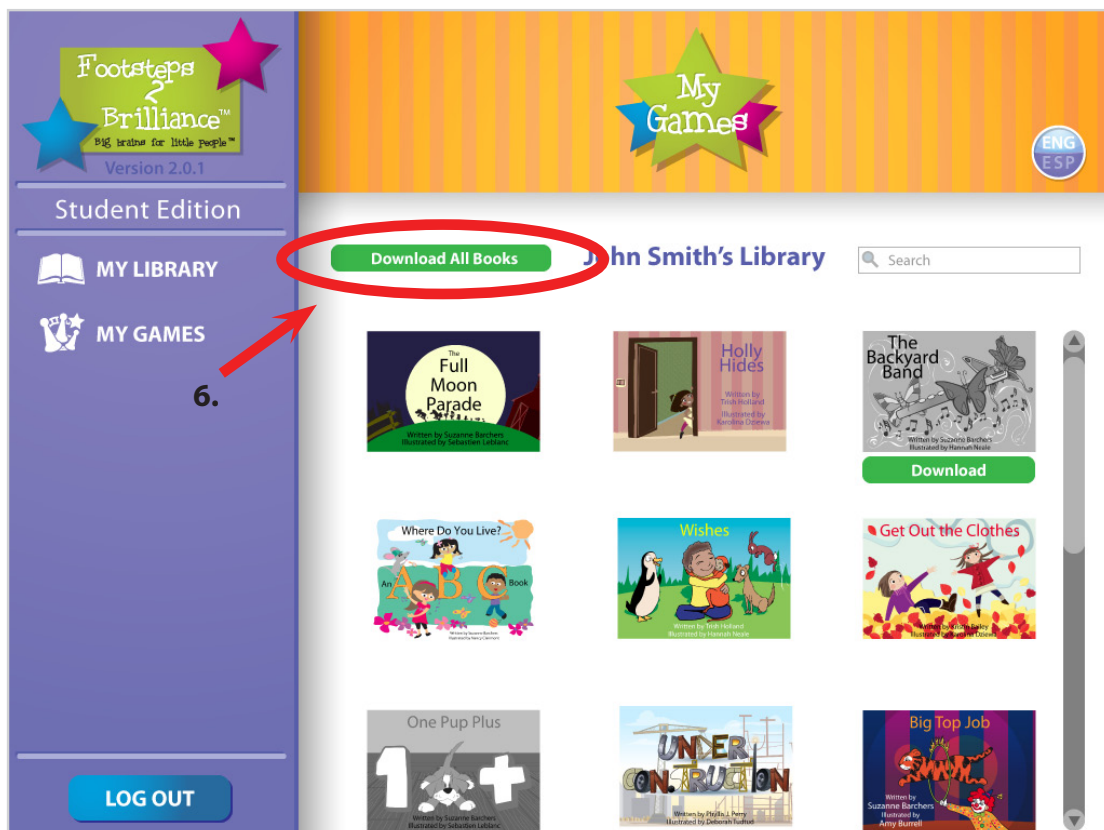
Footsteps 2 Brilliance™
Big brains for little people™
Version 2.0.1

Student Edition

MY LIBRARY

MY GAMES

6.

LOG OUT

My Games

ENG
ESP

Download All Books

John Smith's Library

Search

The Full Moon Parade
Written by Suzanne Barchers
Illustrated by Sebastien Leblanc

Holly Hides
Written by Trish Holland
Illustrated by Karolina Dziewa

The Backyard Band
Written by Suzanne Barchers
Illustrated by Hannah Neale

Download

Where Do You Live? An ABC Book
Written by Suzanne Barchers
Illustrated by Nancy Cannon

Wishes
Written by Trish Holland
Illustrated by Hannah Neale

Get Out the Clothes
Written by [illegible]
Illustrated by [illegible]

One Pup Plus
Written by Suzanne Barchers
Illustrated by Sebastien Leblanc

UNDER CONSTRUCTION
Written by Phyllis J. Perry
Illustrated by Deborah Tuehue

Big Top Job
Written by Suzanne Barchers
Illustrated by Amy Burrell